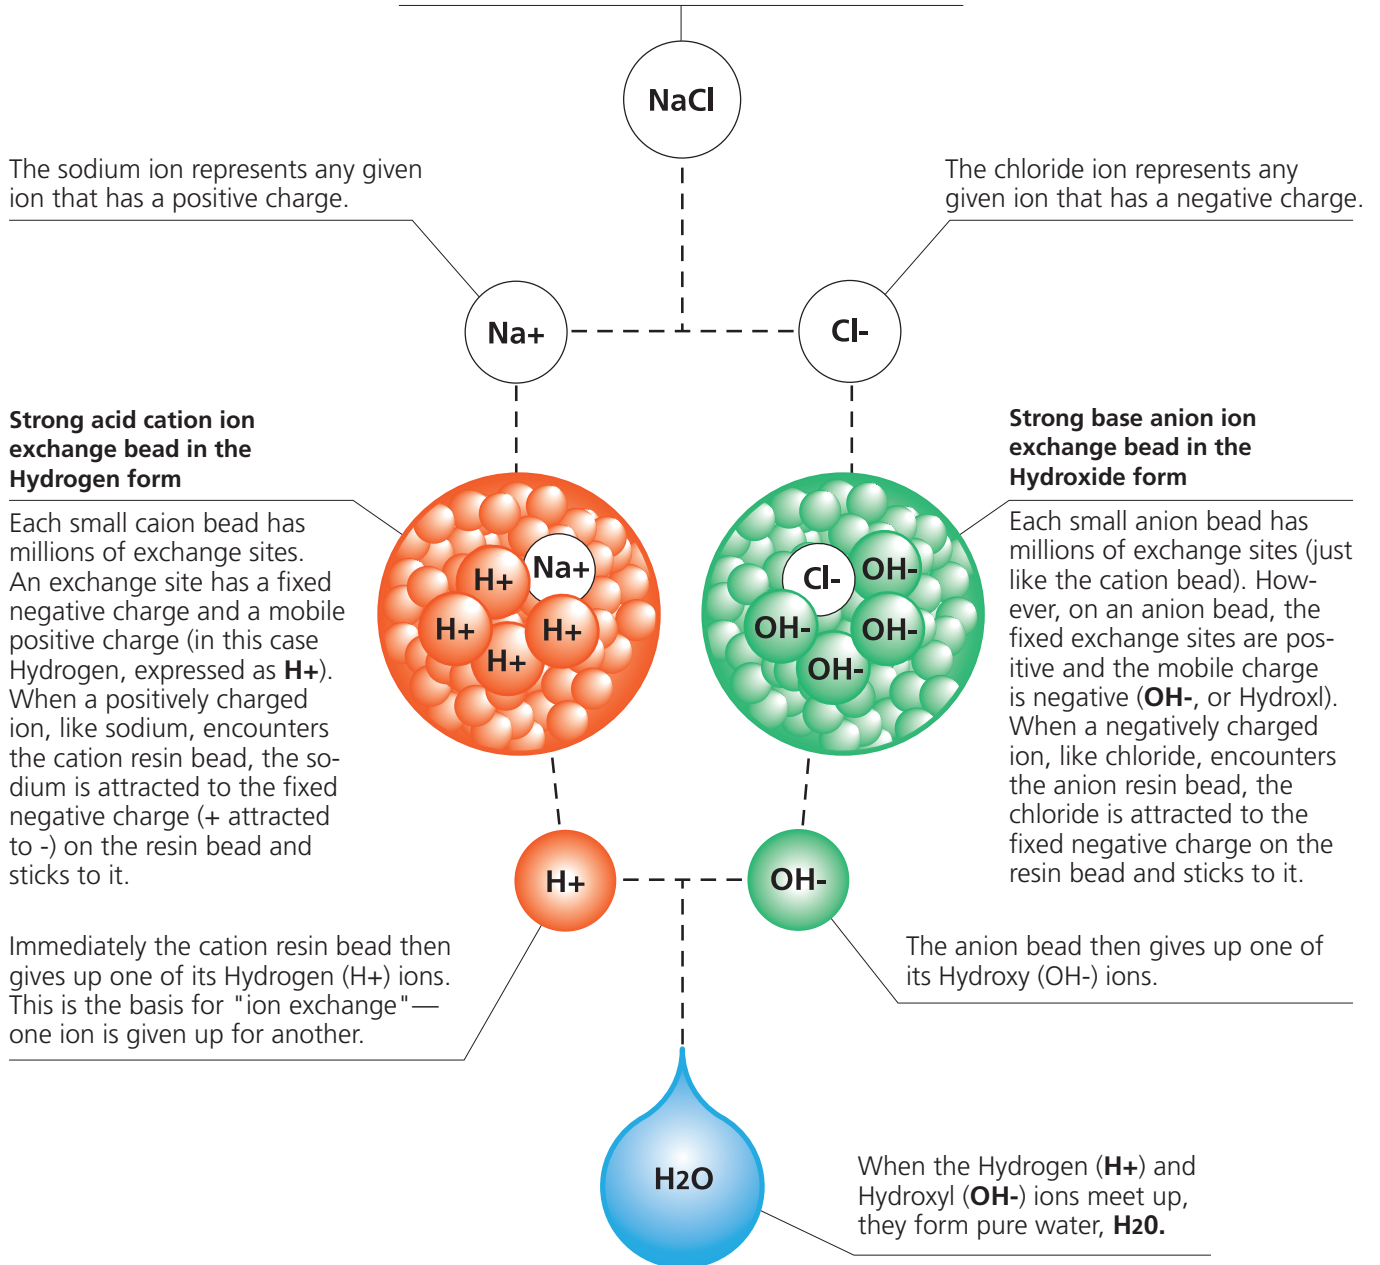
NaCl

The sodium ion represents any given ion that has a positive charge.

The chloride ion represents any given ion that has a negative charge.

Na+

Cl-

**Strong acid cation ion exchange bead in the Hydrogen form**

Each small caion bead has millions of exchange sites. An exchange site has a fixed negative charge and a mobile positive charge (in this case Hydrogen, expressed as **H+**). When a positively charged ion, like sodium, encounters the cation resin bead, the sodium is attracted to the fixed negative charge (+ attracted to -) on the resin bead and sticks to it.

H+ Na+ H+ H+ H+

**Strong base anion ion exchange bead in the Hydroxide form**

Each small anion bead has millions of exchange sites (just like the cation bead). However, on an anion bead, the fixed exchange sites are positive and the mobile charge is negative (**OH-**, or Hydroxl). When a negatively charged ion, like chloride, encounters the anion resin bead, the chloride is attracted to the fixed negative charge on the resin bead and sticks to it.

Cl- OH- OH- OH- OH-

H+

OH-

Immediately the cation resin bead then gives up one of its Hydrogen (H+) ions. This is the basis for "ion exchange"— one ion is given up for another.

The anion bead then gives up one of its Hydroxy (OH-) ions.

H2O

When the Hydrogen (**H+**) and Hydroxyl (**OH-**) ions meet up, they form pure water, **H20.**